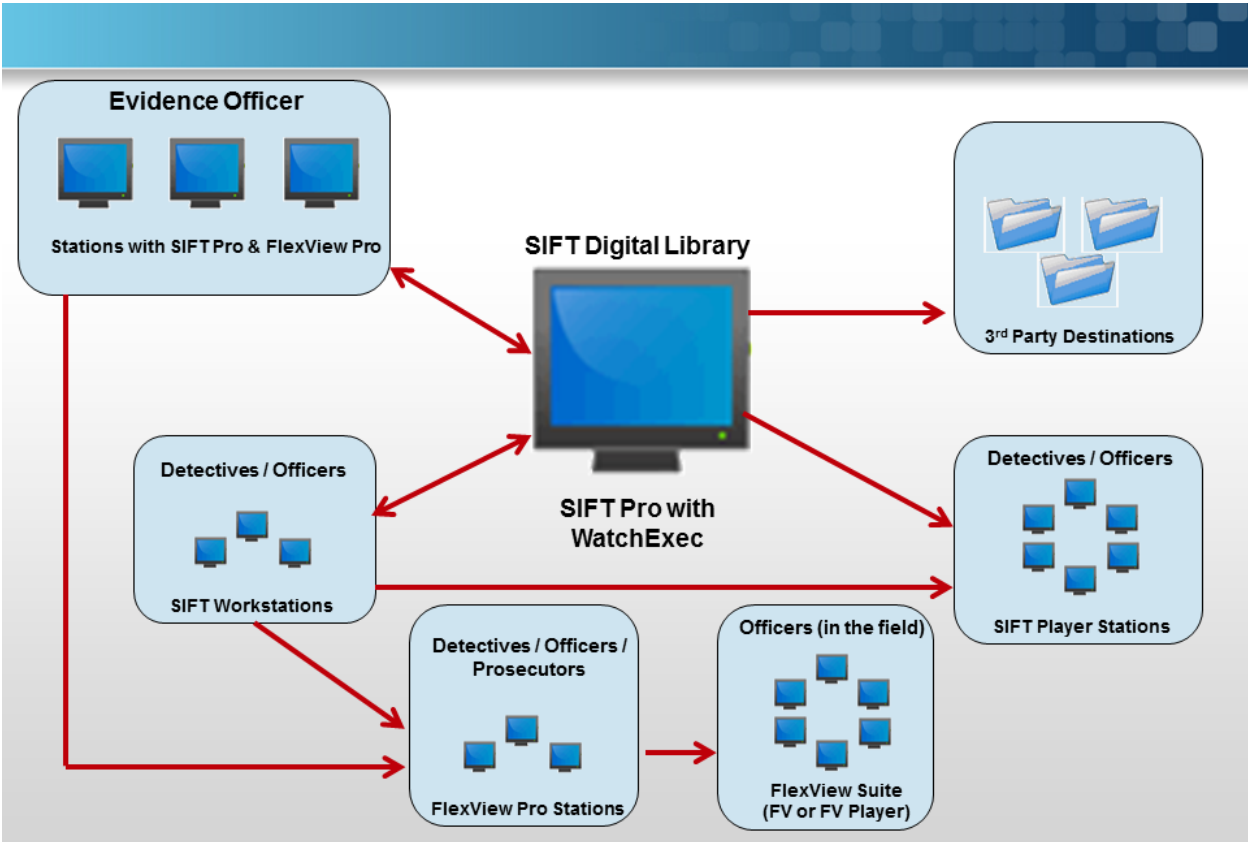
Evidence Officer

Stations with SIFT Pro & FlexView Pro

SIFT Digital Library

SIFT Pro with WatchExec

3$^{rd}$ Party Destinations

Detectives / Officers

SIFT Workstations

Detectives / Officers

SIFT Player Stations

Detectives / Officers / Prosecutors

FlexView Pro Stations

Officers (in the field)

FlexView Suite (FV or FV Player)